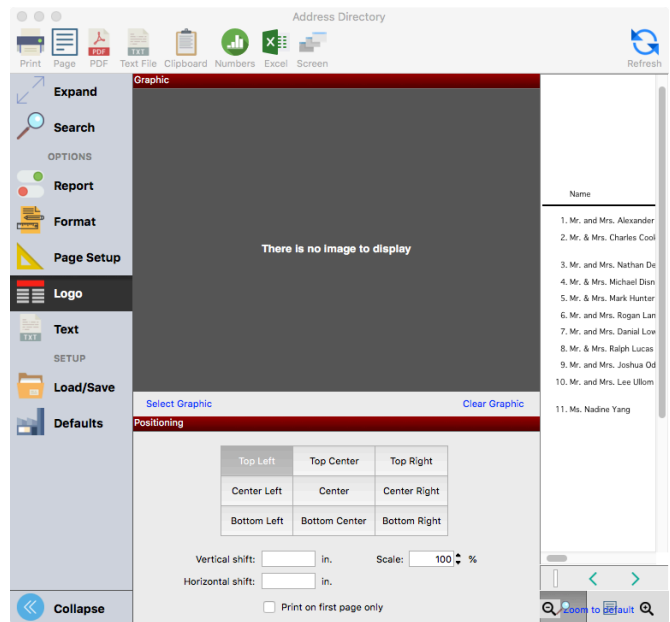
Address Directory

Print Page PDF Text File Clipboard Numbers Excel Screen Refresh

Expand
Search
OPTIONS
Report
Format
Page Setup
Logo
Text
SETUP
Load/Save
Defaults
Collapse

Graphic

There is no image to display

Select Graphic
Clear Graphic

Positioning

| Top Left | Top Center | Top Right |
|---|---|---|
| Center Left | Center | Center Right |
| Bottom Left | Bottom Center | Bottom Right |

Vertical shift: in.
Scale: 100 %
Horizontal shift: in.

Print on first page only

Name

1. Mr. and Mrs. Alexander
2. Mr. & Mrs. Charles Cool
3. Mr. and Mrs. Nathan De
4. Mr. & Mrs. Michael Disn
5. Mr. & Mrs. Mark Hunter
6. Mr. and Mrs. Rogan Lan
7. Mr. and Mrs. Danial Low
8. Mr. & Mrs. Ralph Lucas
9. Mr. and Mrs. Joshua Od
10. Mr. and Mrs. Lee Ullom
11. Ms. Nadine Yang

Zoom to default